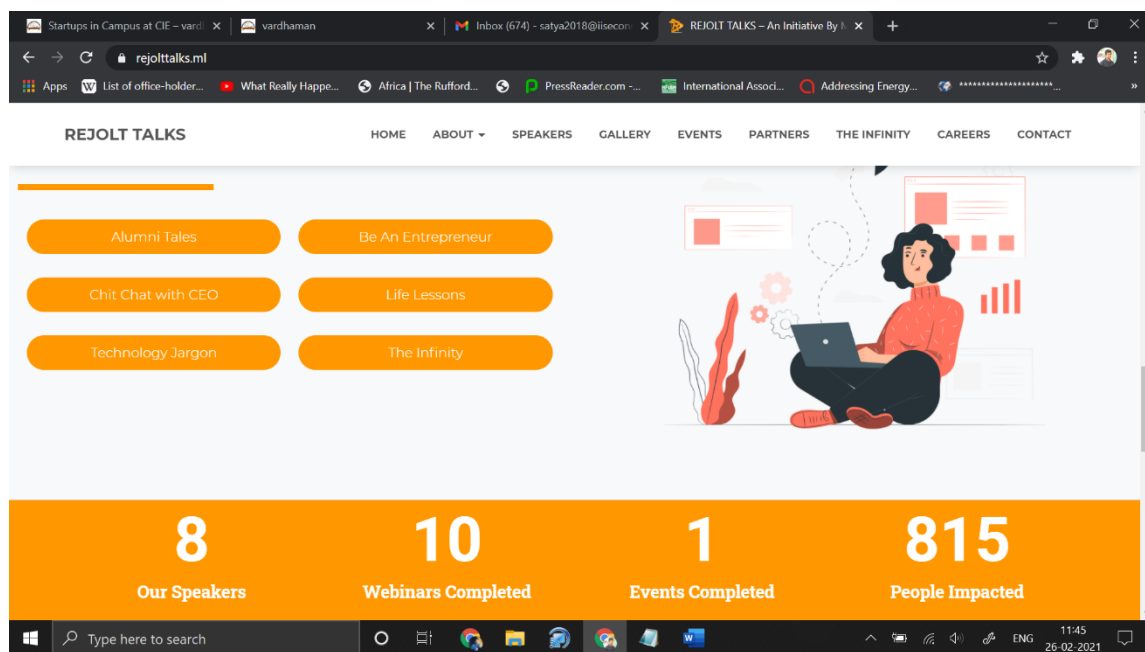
Startups in Campus at CIE – vard ×
vardhaman ×
Inbox (674) - satya2018@iisecon ×
REJOLT TALKS – An Initiative By N ×
+

rejolttalks.ml

Apps
List of office-holder...
What Really Happe...
Africa | The Rufford...
PressReader.com -...
International Associ...
Addressing Energy...
*********************...

REJOLT TALKS

HOME
ABOUT
SPEAKERS
GALLERY
EVENTS
PARTNERS
THE INFINITY
CAREERS
CONTACT

Alumni Tales
Be An Entrepreneur
Chit Chat with CEO
Life Lessons
Technology Jargon
The Infinity

8
Our Speakers

10
Webinars Completed

1
Events Completed

815
People Impacted

Type here to search
ENG
11:45
26-02-2021